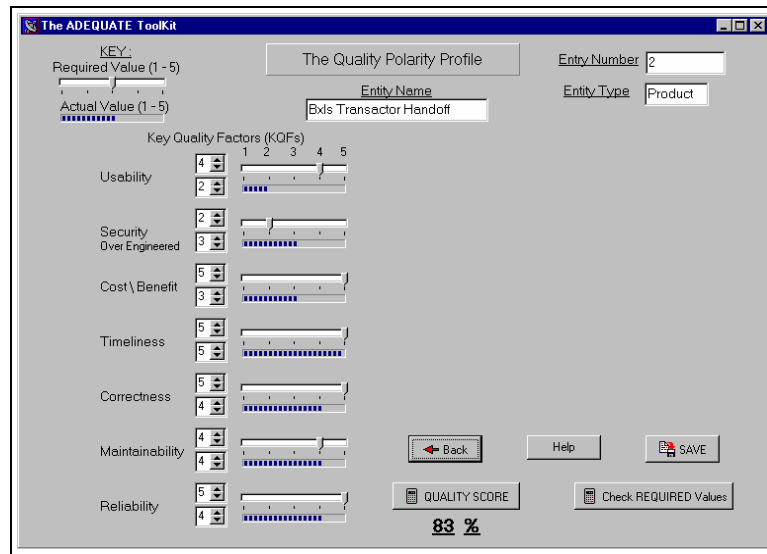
The ADEQUATE ToolKit

KEY:
Required Value (1 - 5)
Actual Value (1 - 5)

The Quality Polarity Profile

Entry Number 2

Entity Name
Bxls Transactor Handoff

Entity Type Product

Key Quality Factors (KQFs)
1 2 3 4 5

Usability 4 2

Security
Over Engineered 2 3

Cost \ Benefit 5 3

Timeliness 5 5

Correctness 5 4

Maintainability 4 4

Reliability 5 4

Back

Help

SAVE

QUALITY SCORE

Check REQUIRED Values

83 %